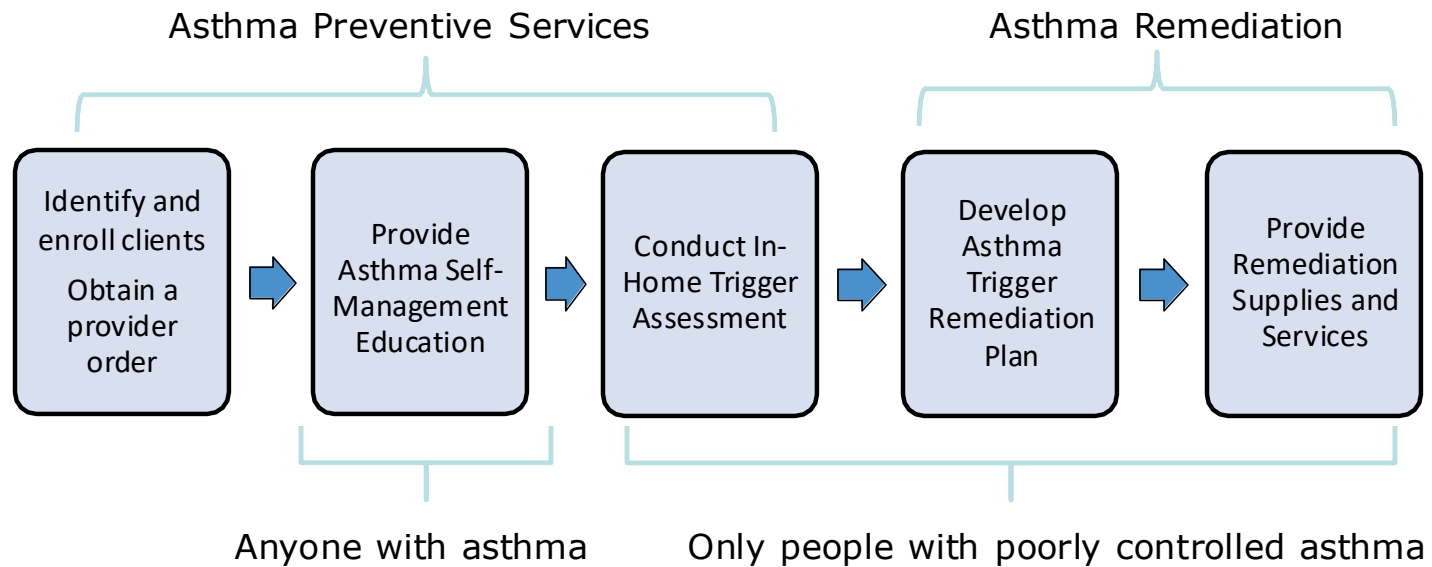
Asthma Preventive Services

Asthma Remediation

Identify and enroll clients

Obtain a provider order

Provide Asthma Self-Management Education

Conduct In-Home Trigger Assessment

Develop Asthma Trigger Remediation Plan

Provide Remediation Supplies and Services

Anyone with asthma

Only people with poorly controlled asthma